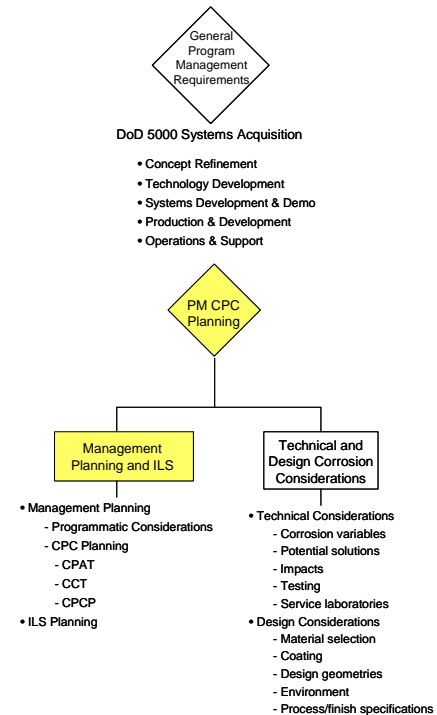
General Program Management Requirements

DoD 5000 Systems Acquisition

• Concept Refinement
• Technology Development
• Systems Development & Demo
• Production & Development
• Operations & Support

PM CPC Planning

Management Planning and ILS

• Management Planning
- Programmatic Considerations
- CPC Planning
- CPAT
- CCT
- CPCP
• ILS Planning

Technical and Design Corrosion Considerations

• Technical Considerations
- Corrosion variables
- Potential solutions
- Impacts
- Testing
- Service laboratories
• Design Considerations
- Material selection
- Coating
- Design geometries
- Environment
- Process/finish specifications